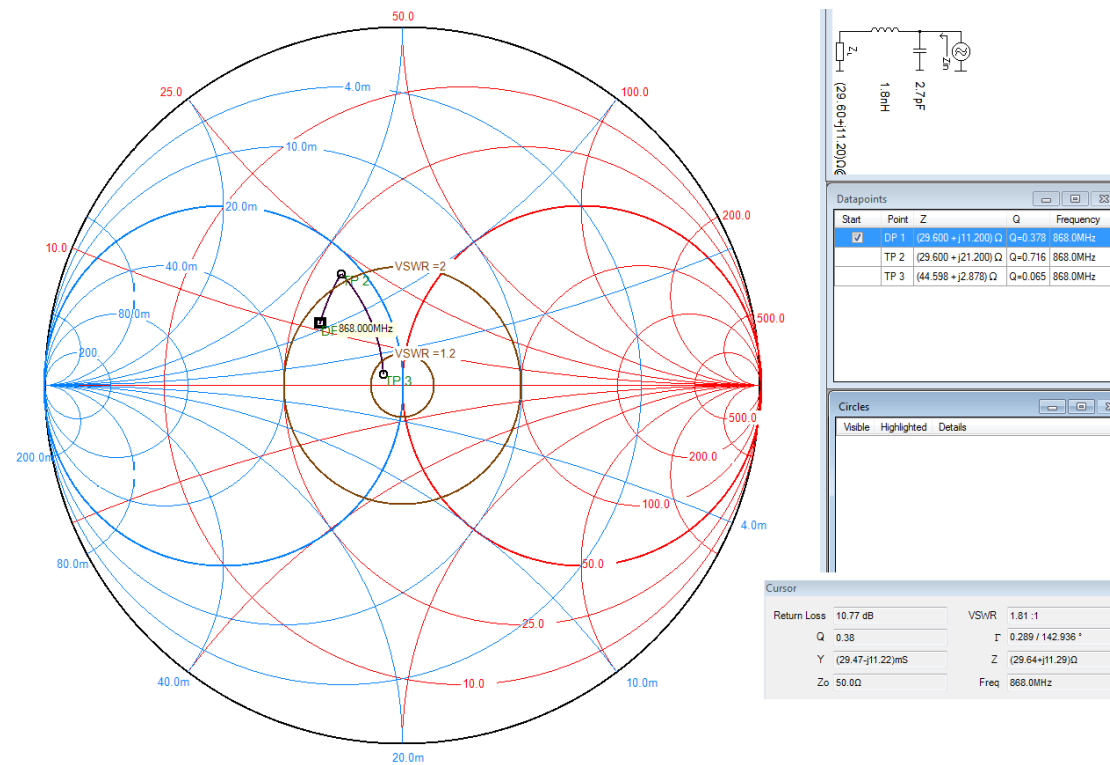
50.0
25.0
100.0
4.0m
10.0m
20.0m
200.0
10.0
40.0m
80.0m
200
TP 2
VSWR =2
DP 868.000MHz
VSWR =1.2
TP 3
500.0
500.0
200.0m
200.0
100.0
4.0m
80.0m
50.0
25.0
40.0m
10.0
10.0m
20.0m

Z
(29.60+j11.20)Ω
1.8nH
2.7pF
Zin

Datapoints

| Start | Point | Z | Q | Frequency |
|---|---|---|---|---|
| ☑ | DP 1 | (29.600 + j11.200) Ω | Q=0.378 | 868.0MHz |
| | TP 2 | (29.600 + j21.200) Ω | Q=0.716 | 868.0MHz |
| | TP 3 | (44.598 + j2.878) Ω | Q=0.065 | 868.0MHz |

Circles
Visible Highlighted Details

Cursor
Return Loss 10.77 dB
VSWR 1.81 :1
Q 0.38
Γ 0.289 / 142.936 °
Y (29.47-j11.22)mS
Z (29.64+j11.29)Ω
Zo 50.0Ω
Freq 868.0MHz